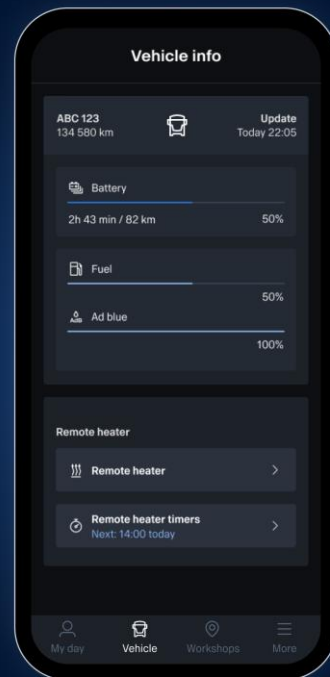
Vehicle info

ABC 123
134 580 km

Update
Today 22:05

Battery

2h 43 min / 82 km

50%

Fuel

50%

Ad blue

100%

Remote heater

Remote heater

Remote heater timers
Next: 14:00 today

My day

Vehicle

Workshops

More